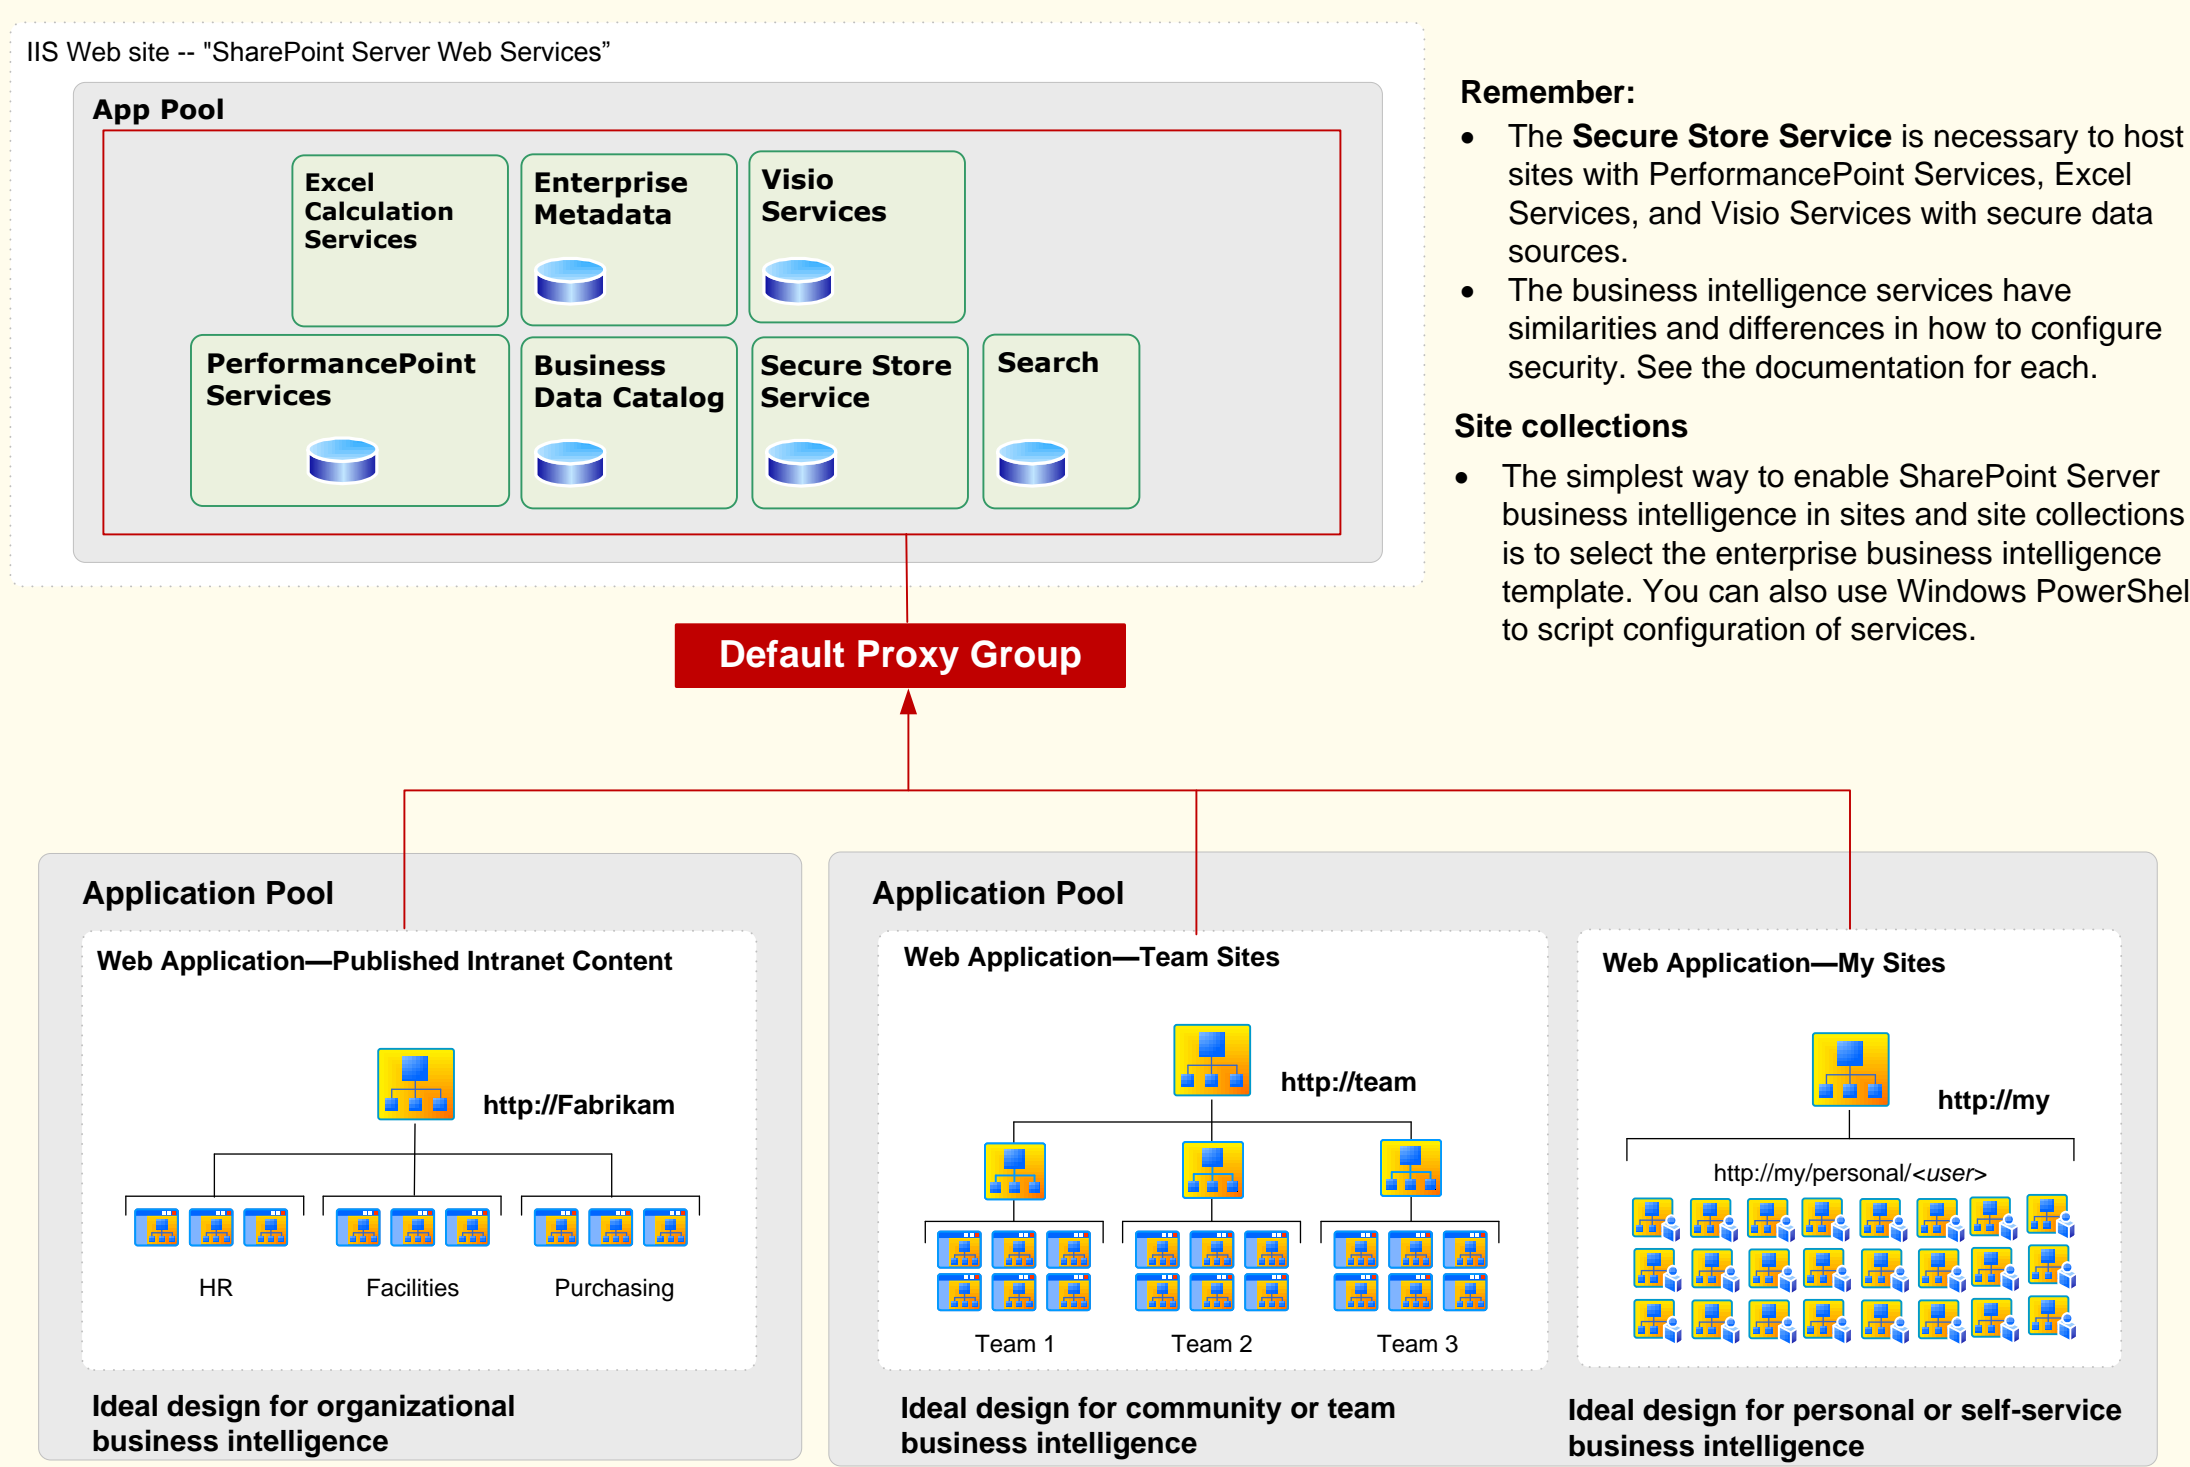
IIS Web site -- "SharePoint Server Web Services”

App Pool

Excel Calculation Services

Enterprise Metadata

Visio Services

PerformancePoint Services

Business Data Catalog

Secure Store Service

Search

Default Proxy Group

Remember:

- The **Secure Store Service** is necessary to host sites with PerformancePoint Services, Excel Services, and Visio Services with secure data sources.
- The business intelligence services have similarities and differences in how to configure security. See the documentation for each.

Site collections

- The simplest way to enable SharePoint Server business intelligence in sites and site collections is to select the enterprise business intelligence template. You can also use Windows PowerShel to script configuration of services.

Application Pool

Web Application—Published Intranet Content

http://Fabrikam

HR

Facilities

Purchasing

Ideal design for organizational business intelligence

Application Pool

Web Application—Team Sites

http://team

Team 1

Team 2

Team 3

Ideal design for community or team business intelligence

Web Application—My Sites

http://my

http://my/personal/<user>

Ideal design for personal or self-service business intelligence